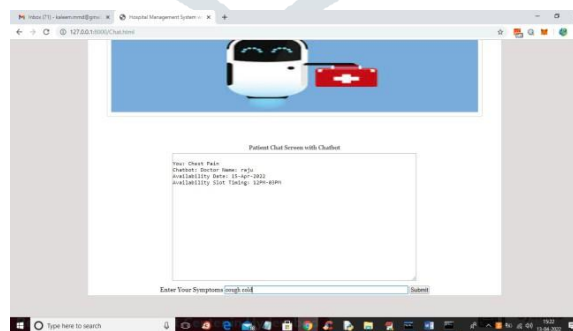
Inbox (71) - kalwen.mmd@gmai ×
Hospital Management System ×
+
127.0.0.1:8000/Chat.html

Patient Chat Screen with Chatbot

You: Chest Pain
Chatbot: Doctor Name: raju
Availability Date: 15-Apr-2022
Availability Slot Timing: 12PM-03PM

Enter Your Symptoms cough cold
Submit

Type here to search
15:22
13-04-2022